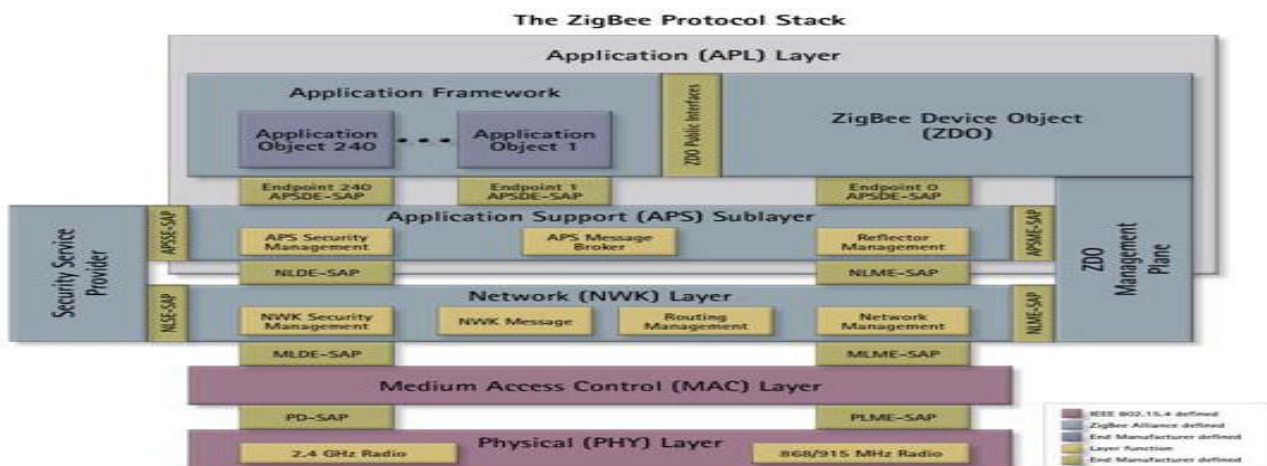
The ZigBee Protocol Stack

Application (APL) Layer

Application Framework

Application Object 240

Application Object 1

ZDO Public Interfaces

ZigBee Device Object (ZDO)

Endpoint 240 APSDE-SAP

Endpoint 1 APSDE-SAP

Endpoint 0 APSDE-SAP

Security Service Provider

APSSE-SAP

Application Support (APS) Sublayer

APSME-SAP

ZDO Management Plane

APS Security Management

APS Message Broker

Reflector Management

NLDE-SAP

NLME-SAP

NLSE-SAP

Network (NWK) Layer

NLME-SAP

NWK Security Management

NWK Message

Routing Management

Network Management

MLDE-SAP

MLME-SAP

Medium Access Control (MAC) Layer

PD-SAP

PLME-SAP

Physical (PHY) Layer

2.4 GHz Radio

868/915 MHz Radio

IEEE 802.15.4 defined

ZigBee Alliance defined

End Manufacturer defined

Layer function

End Manufacturer defined